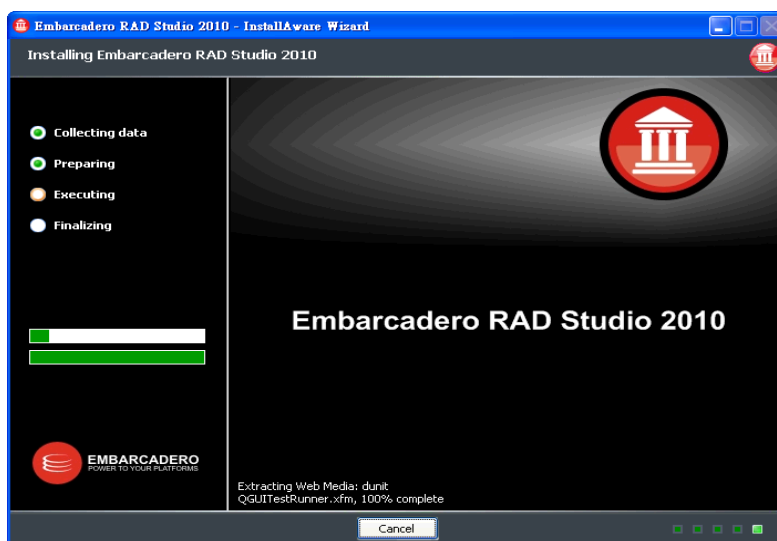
Embarcadero RAD Studio 2010 - InstallAware Wizard

Installing Embarcadero RAD Studio 2010

Collecting data
Preparing
Executing
Finalizing

EMBARCADERO
POWER TO YOUR PLATFORMS

Embarcadero RAD Studio 2010

Extracting Web Media: dunit
QGUITestRunner.xfm, 100% complete

Cancel